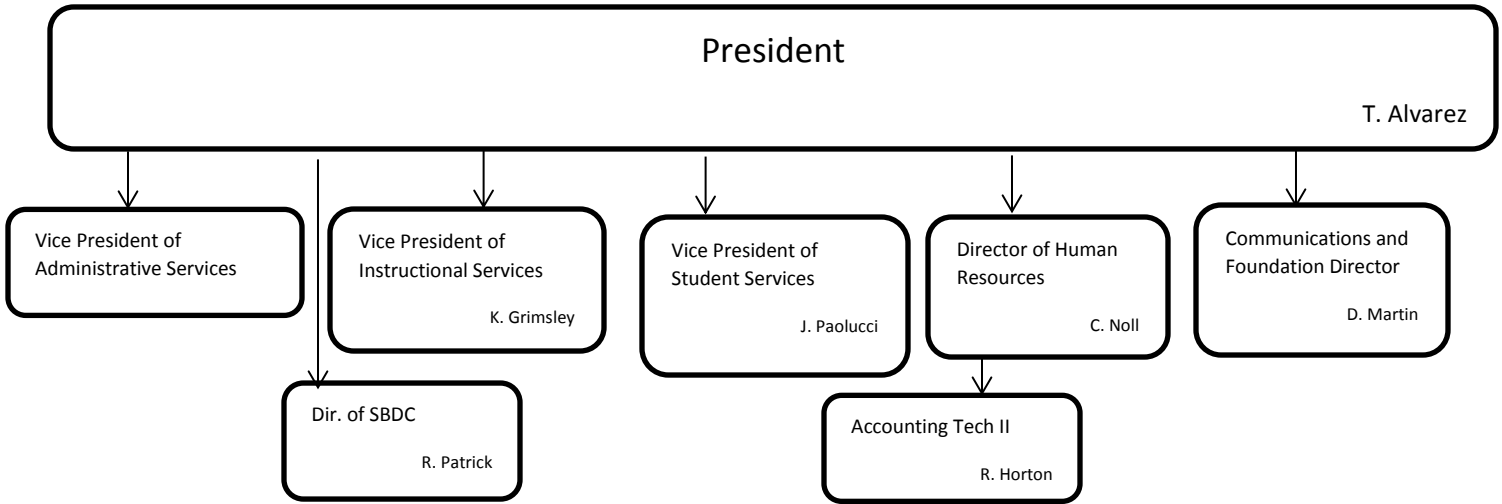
President

T. Alvarez

Vice President of Administrative Services

Vice President of Instructional Services

K. Grimsley

Vice President of Student Services

J. Paolucci

Director of Human Resources

C. Noll

Communications and Foundation Director

D. Martin

Dir. of SBDC

R. Patrick

Accounting Tech II

R. Horton